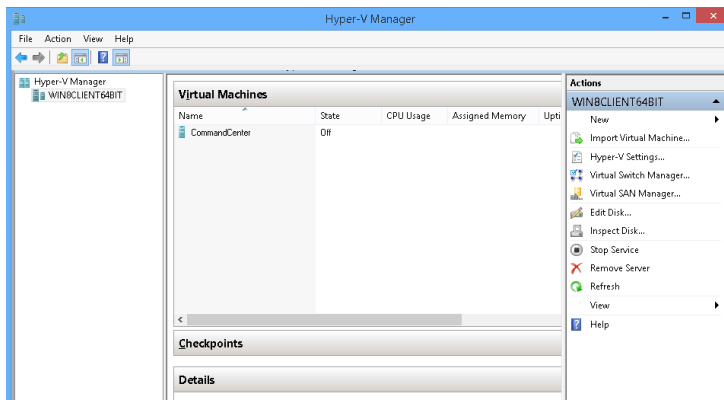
Hyper-V Manager

File Action View Help

Hyper-V Manager
WIN8CLIENT64BIT

Virtual Machines

| Name | State | CPU Usage | Assigned Memory | Upti |
|---|---|---|---|---|
| CommandCenter | Off | | | |

Checkpoints

Details

Actions

WIN8CLIENT64BIT

New
Import Virtual Machine...
Hyper-V Settings...
Virtual Switch Manager...
Virtual SAN Manager...
Edit Disk...
Inspect Disk...
Stop Service
Remove Server
Refresh
View
Help